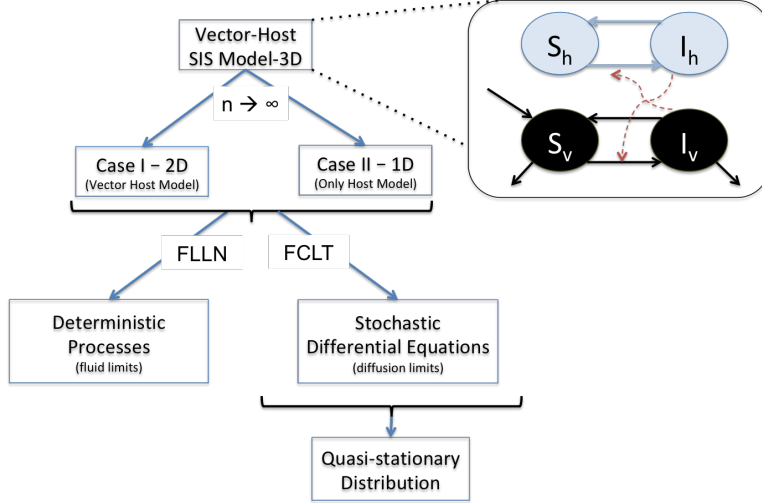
Vector-Host SIS Model-3D

$S_h$

$I_h$

$S_v$

$I_v$

$n \rightarrow \infty$

Case I – 2D
(Vector Host Model)

Case II – 1D
(Only Host Model)

FLLN

FCLT

Deterministic Processes
(fluid limits)

Stochastic Differential Equations
(diffusion limits)

Quasi-stationary Distribution